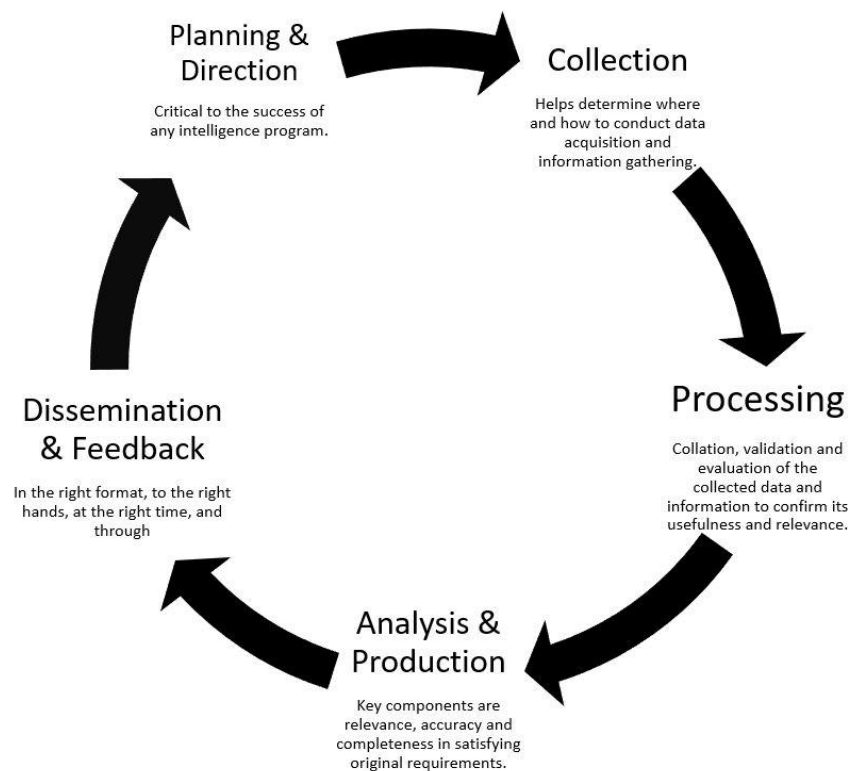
Planning & Direction

Critical to the success of any intelligence program.

Collection

Helps determine where and how to conduct data acquisition and information gathering.

Processing

Collation, validation and evaluation of the collected data and information to confirm its usefulness and relevance.

Analysis & Production

Key components are relevance, accuracy and completeness in satisfying original requirements.

Dissemination & Feedback

In the right format, to the right hands, at the right time, and through